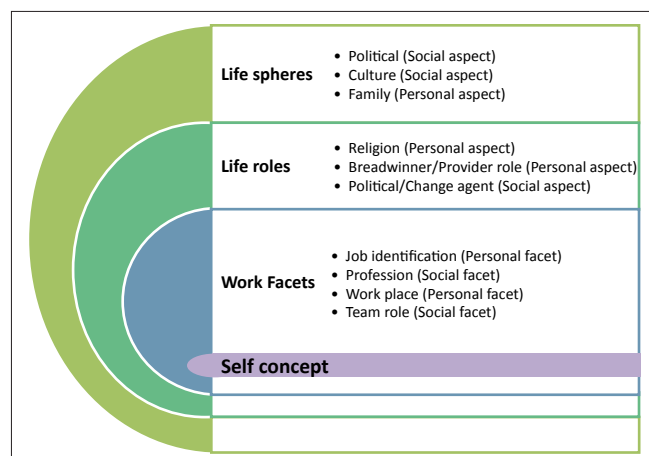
Life spheres

- Political (Social aspect)
- Culture (Social aspect)
- Family (Personal aspect)

Life roles

- Religion (Personal aspect)
- Breadwinner/Provider role (Personal aspect)
- Political/Change agent (Social aspect)

Work Facets

- Job identification (Personal facet)
- Profession (Social facet)
- Work place (Personal facet)
- Team role (Social facet)

Self concept